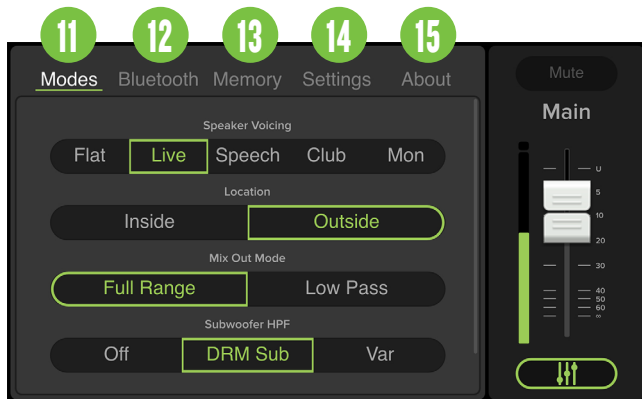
11 12 13 14 15

Modes Bluetooth Memory Settings About

Speaker Voicing

Flat Live Speech Club Mon

Location

Inside Outside

Mix Out Mode

Full Range Low Pass

Subwoofer HPF

Off DRM Sub Var

Mute

Main

U
5
10
20
30
40
50
60
∞